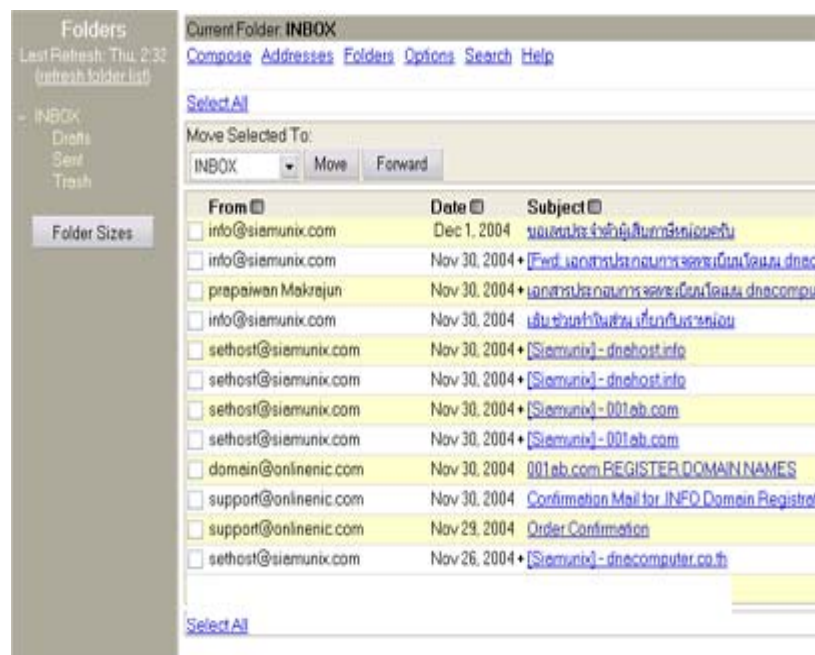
Folders
Last Refresh: Thu, 2:32
(refresh folder list)

- INBOX
Drafts
Sent
Trash

Folder Sizes

Current Folder: INBOX

Compose Addresses Folders Options Search Help

Select All

Move Selected To:
INBOX Move Forward

| From | Date | Subject |
|---|---|---|
| info@siamunix.com | Dec 1, 2004 | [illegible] |
| info@siamunix.com | Nov 30, 2004 + | [Fwd: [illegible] dnec |
| prapaiwan Makrajun | Nov 30, 2004 + | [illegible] dnecompu |
| info@siamunix.com | Nov 30, 2004 | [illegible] |
| sethost@siamunix.com | Nov 30, 2004 + | [Siamunix] - dnehost.info |
| sethost@siamunix.com | Nov 30, 2004 + | [Siamunix] - dnehost.info |
| sethost@siamunix.com | Nov 30, 2004 + | [Siamunix] - 001ab.com |
| sethost@siamunix.com | Nov 30, 2004 + | [Siamunix] - 001ab.com |
| domain@onlinenic.com | Nov 30, 2004 | 001ab.com REGISTER DOMAIN NAMES |
| support@onlinenic.com | Nov 30, 2004 | Confirmation Mail for INFO Domain Registrat |
| support@onlinenic.com | Nov 29, 2004 | Order Confirmation |
| sethost@siamunix.com | Nov 26, 2004 + | [Siamunix] - dnecomputer.co.th |

Select All